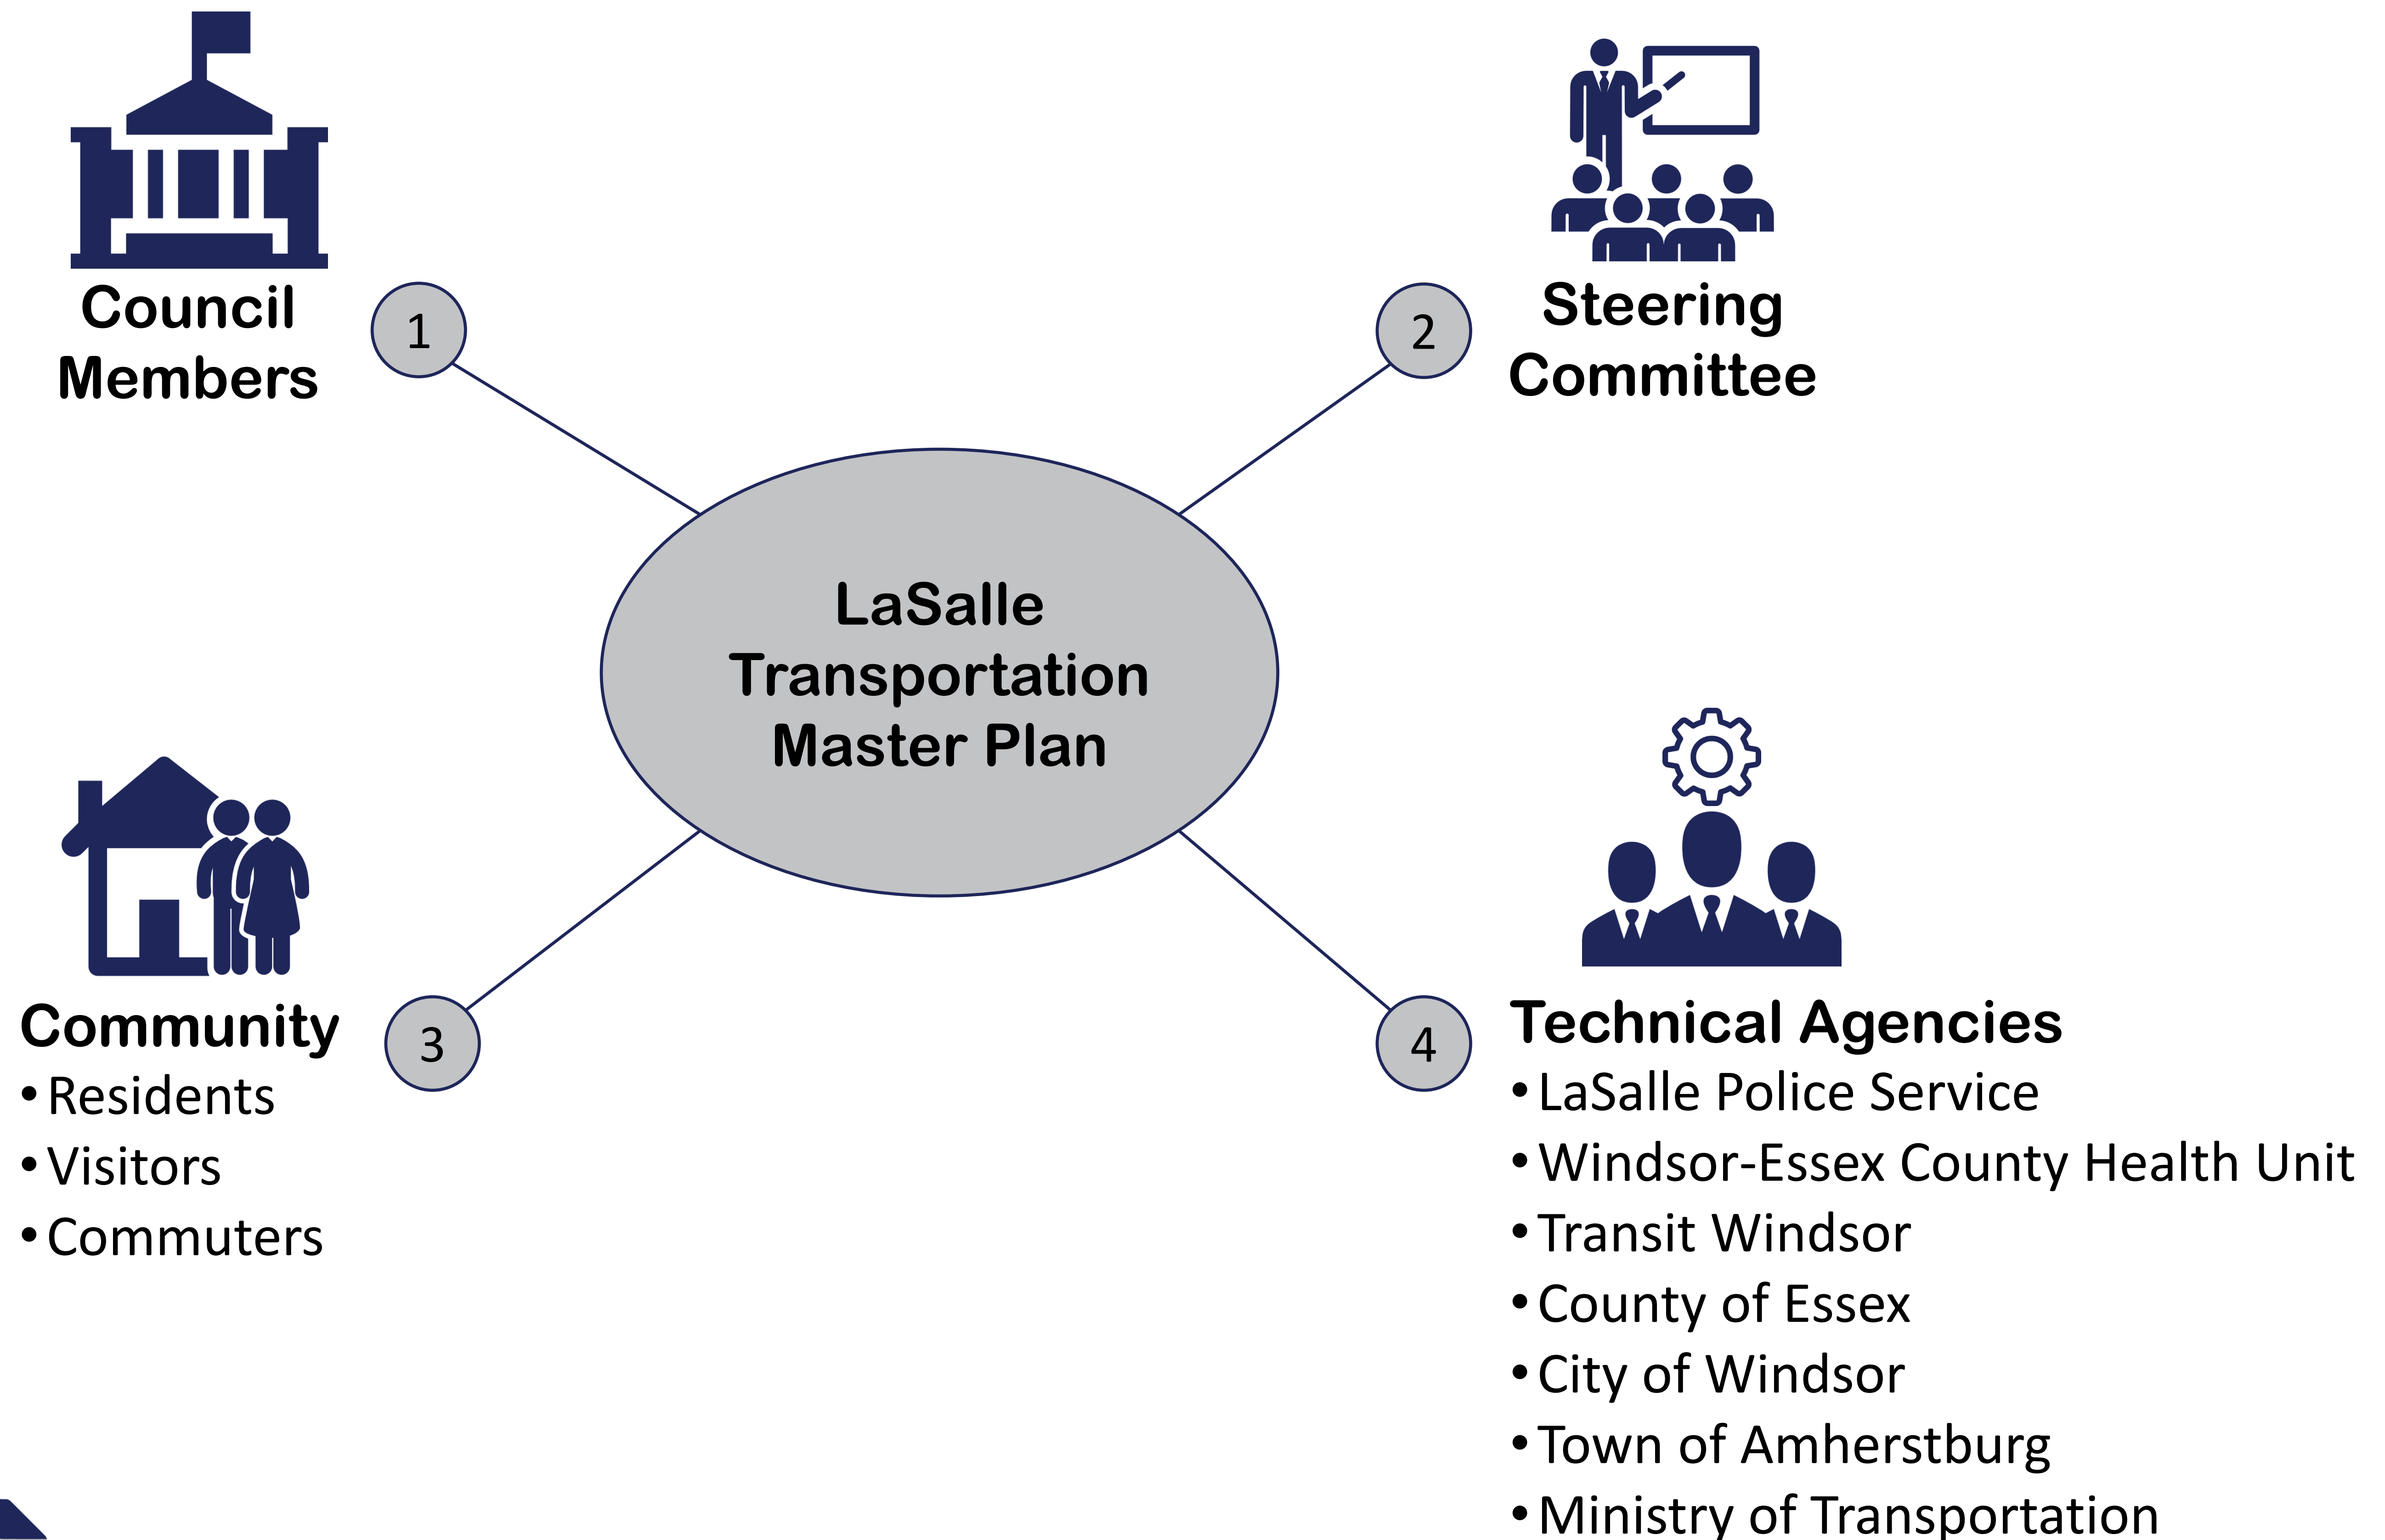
Council Members

1

2

Steering Committee

LaSalle Transportation Master Plan

Community
- Residents
- Visitors
- Commuters

3

4

Technical Agencies
- LaSalle Police Service
- Windsor-Essex County Health Unit
- Transit Windsor
- County of Essex
- City of Windsor
- Town of Amherstburg
- Ministry of Transportation